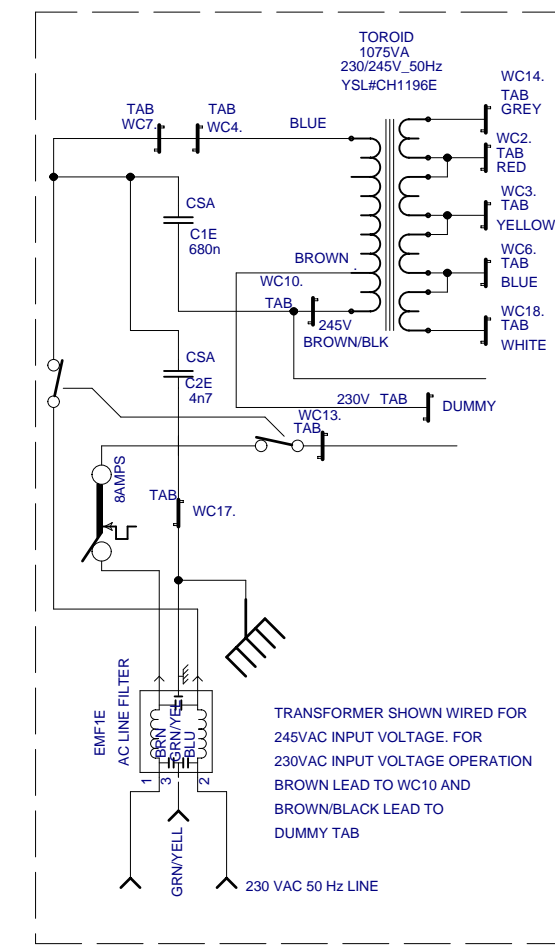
TOROID
1075VA
230/245V_50Hz
YSL#CH1196E

WC14.
TAB
GREY

TAB
WC7.

TAB
WC4.

BLUE

WC2.
TAB
RED

CSA
C1E
680n

WC3.
TAB
YELLOW

BROWN

WC6.
TAB
BLUE

WC10.
TAB

245V
BROWN/BLK

WC18.
TAB
WHITE

CSA
C2E
4n7

230V TAB

DUMMY

WC13.
TAB

8AMPS

TAB

WC17.

EMF1E
AC LINE FILTER

BRN
GRN/YEL
BLU

1
3
2

GRN/YELL

230 VAC 50 Hz LINE

TRANSFORMER SHOWN WIRED FOR 245VAC INPUT VOLTAGE. FOR 230VAC INPUT VOLTAGE OPERATION BROWN LEAD TO WC10 AND BROWN/BLACK LEAD TO DUMMY TAB